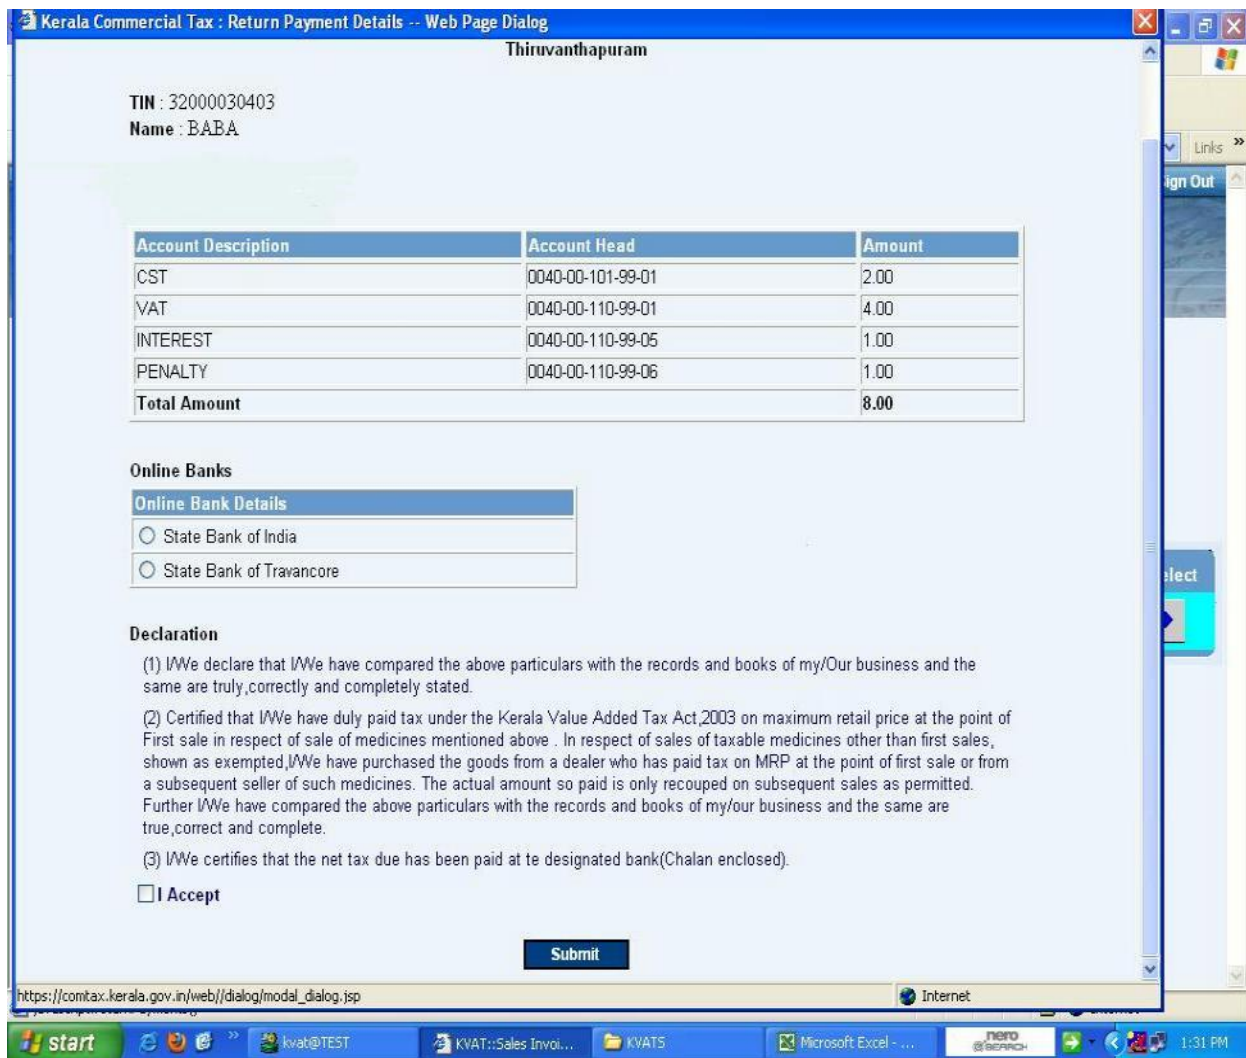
Kerala Commercial Tax : Return Payment Details -- Web Page Dialog

Thiruvanthapuram

TIN : 32000030403
Name : BABA

| Account Description | Account Head | Amount |
|---|---|---|
| CST | 0040-00-101-99-01 | 2.00 |
| VAT | 0040-00-110-99-01 | 4.00 |
| INTEREST | 0040-00-110-99-05 | 1.00 |
| PENALTY | 0040-00-110-99-06 | 1.00 |
| Total Amount | | 8.00 |

Online Banks

| Online Bank Details |
|---|
| State Bank of India |
| State Bank of Travancore |

Declaration

(1) I/We declare that I/We have compared the above particulars with the records and books of my/Our business and the same are truly,correctly and completely stated.

(2) Certified that I/We have duly paid tax under the Kerala Value Added Tax Act,2003 on maximum retail price at the point of First sale in respect of sale of medicines mentioned above . In respect of sales of taxable medicines other than first sales, shown as exempted,I/We have purchased the goods from a dealer who has paid tax on MRP at the point of first sale or from a subsequent seller of such medicines. The actual amount so paid is only recouped on subsequent sales as permitted. Further I/We have compared the above particulars with the records and books of my/our business and the same are true,correct and complete.

(3) I/We certifies that the net tax due has been paid at te designated bank(Chalan enclosed).

I Accept

Submit

https://comtax.kerala.gov.in/web//dialog/modal_dialog.jsp

Internet

Links
ign Out
elect

start
kvat@TEST
KVAT::Sales Invoi...
KVATS
Microsoft Excel - ...
nero SEARCH
1:31 PM